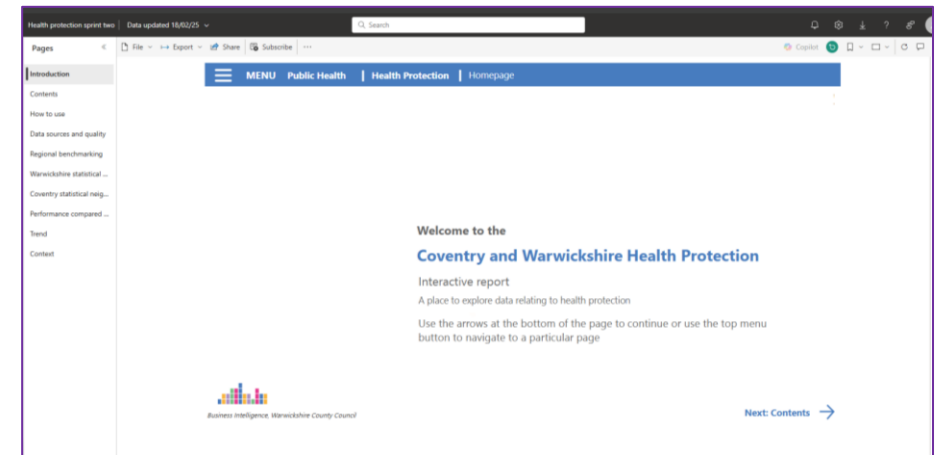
Health protection sprint two | Data updated 18/02/25

Search

Pages

Introduction
Contents
How to use
Data sources and quality
Regional benchmarking
Warwickshire statistical ...
Coventry statistical neig...
Performance compared ...
Trend
Context

File | Export | Share | Subscribe | ···

Copilot

MENU Public Health | Health Protection | Homepage

Welcome to the

Coventry and Warwickshire Health Protection

Interactive report

A place to explore data relating to health protection

Use the arrows at the bottom of the page to continue or use the top menu button to navigate to a particular page

Business Intelligence, Warwickshire County Council

Next: Contents